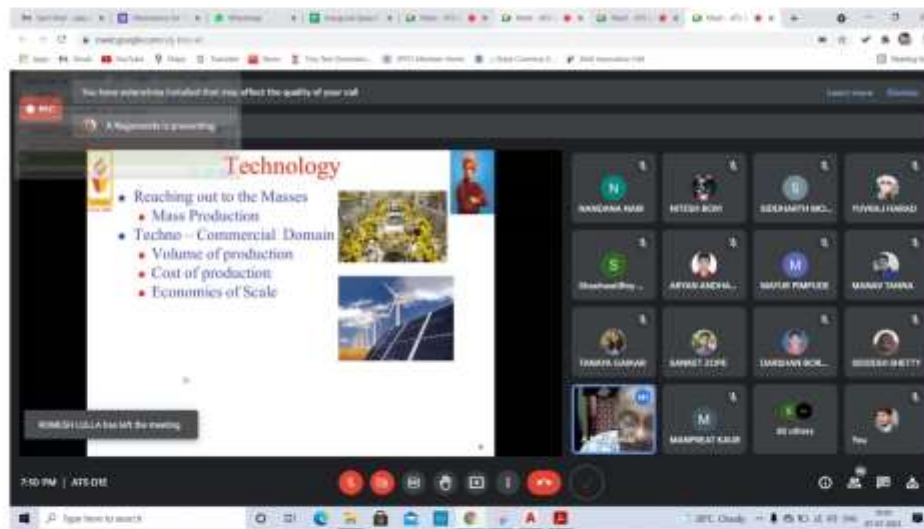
You have extensions installed that may affect the quality of your call

Learn more Dismiss

A Nagaraneni is presenting

Technology

• Reaching out to the Masses
 • Mass Production
• Techno – Commercial Domain
 • Volume of production
 • Cost of production
 • Economies of Scale

NANDANA NAIR
NITESH BOM
SIDDHARTH MO...
YUVRAJ HARAD
Shashank Bhoy...
ARYAN ANDHA...
MAYUR PIMPUDE
MANAV TANNA
TANAYA GAIKAR
SANKET ZOPE
SAKSHAM BOR...
SIDDESH SHETTY
MANPREET KAUR
80 others
You

ROMESH LULLA has left the meeting

7:50 PM | ATS D1E

Type here to search